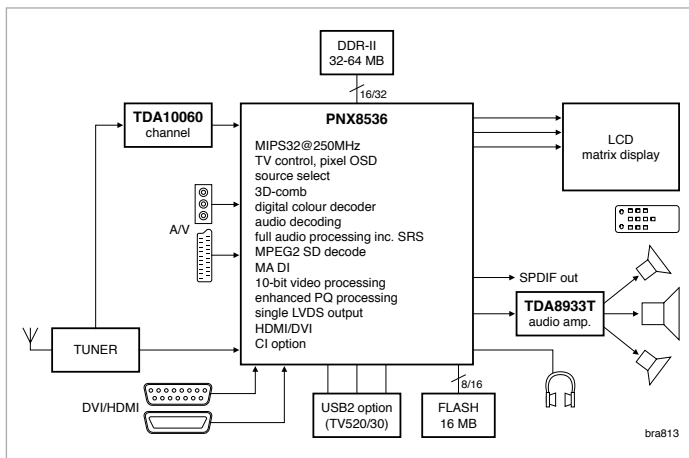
DDR-II
32-64 MB

16/32

TDA10060
channel

PNX8536

MIPS32@250MHz
TV control, pixel OSD
source select
3D-comb
digital colour decoder
audio decoding
full audio processing inc. SRS
MPEG2 SD decode
MA DI
10-bit video processing
enhanced PQ processing
single LVDS output
HDMI/DVI
CI option

LCD
matrix display

A/V

SPDIF out

TDA8933T
audio amp.

TUNER

8/16

DVI/HDMI

USB2 option
(TV520/30)

FLASH
16 MB

bra813